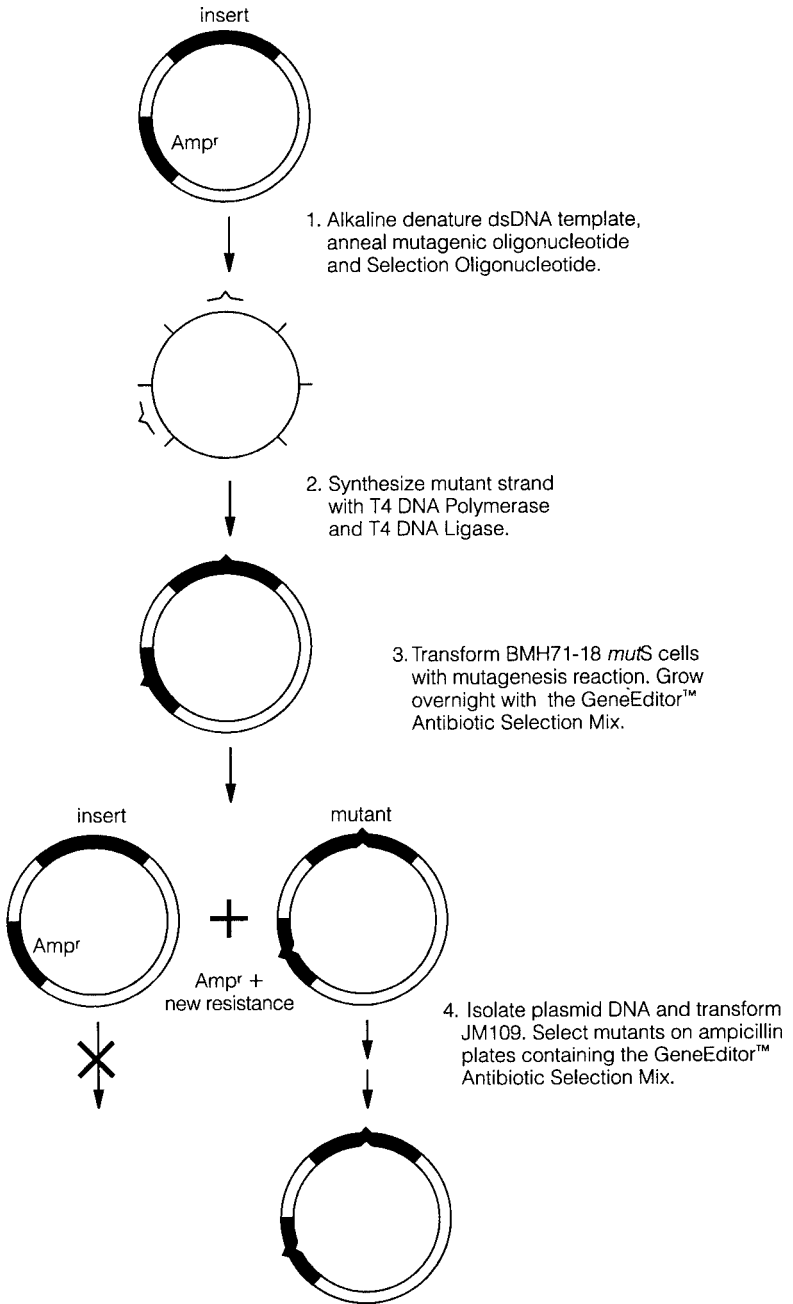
insert

Amp$^r$

1. Alkaline denature dsDNA template, anneal mutagenic oligonucleotide and Selection Oligonucleotide.

2. Synthesize mutant strand with T4 DNA Polymerase and T4 DNA Ligase.

3. Transform BMH71-18 *mut*S cells with mutagenesis reaction. Grow overnight with the GeneEditor™ Antibiotic Selection Mix.

insert

mutant

Amp$^r$

Amp$^r$ + new resistance

4. Isolate plasmid DNA and transform JM109. Select mutants on ampicillin plates containing the GeneEditor™ Antibiotic Selection Mix.